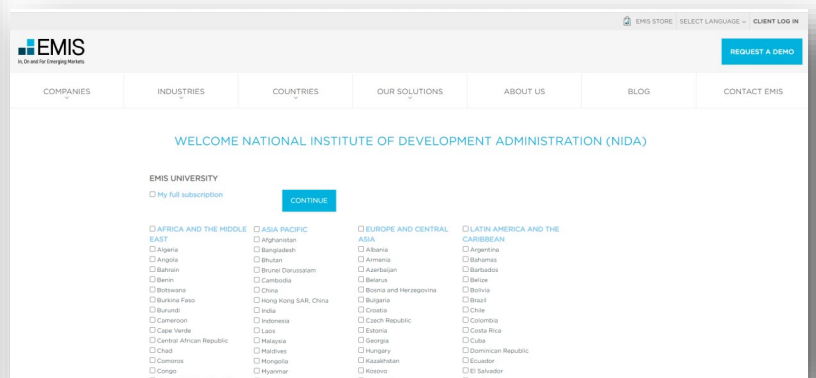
EMIS STORE SELECT LANGUAGE CLIENT LOG IN

EMIS
In, On and For Emerging Markets

REQUEST A DEMO

COMPANIES INDUSTRIES COUNTRIES OUR SOLUTIONS ABOUT US BLOG CONTACT EMIS

WELCOME NATIONAL INSTITUTE OF DEVELOPMENT ADMINISTRATION (NIDA)

EMIS UNIVERSITY

☐ My full subscription

CONTINUE

☐ AFRICA AND THE MIDDLE EAST
☐ Algeria
☐ Angola
☐ Bahrain
☐ Benin
☐ Botswana
☐ Burkina Faso
☐ Burundi
☐ Cameroon
☐ Cape Verde
☐ Central African Republic
☐ Chad
☐ Comoros
☐ Congo

☐ ASIA PACIFIC
☐ Afghanistan
☐ Bangladesh
☐ Bhutan
☐ Brunei Darussalam
☐ Cambodia
☐ China
☐ Hong Kong SAR, China
☐ India
☐ Indonesia
☐ Laos
☐ Malaysia
☐ Maldives
☐ Mongolia
☐ Myanmar

☐ EUROPE AND CENTRAL ASIA
☐ Albania
☐ Armenia
☐ Azerbaijan
☐ Belarus
☐ Bosnia and Herzegovina
☐ Bulgaria
☐ Croatia
☐ Czech Republic
☐ Estonia
☐ Georgia
☐ Hungary
☐ Kazakhstan
☐ Kosovo

☐ LATIN AMERICA AND THE CARIBBEAN
☐ Argentina
☐ Bahamas
☐ Barbados
☐ Belize
☐ Bolivia
☐ Brazil
☐ Chile
☐ Colombia
☐ Costa Rica
☐ Cuba
☐ Dominican Republic
☐ Ecuador
☐ El Salvador